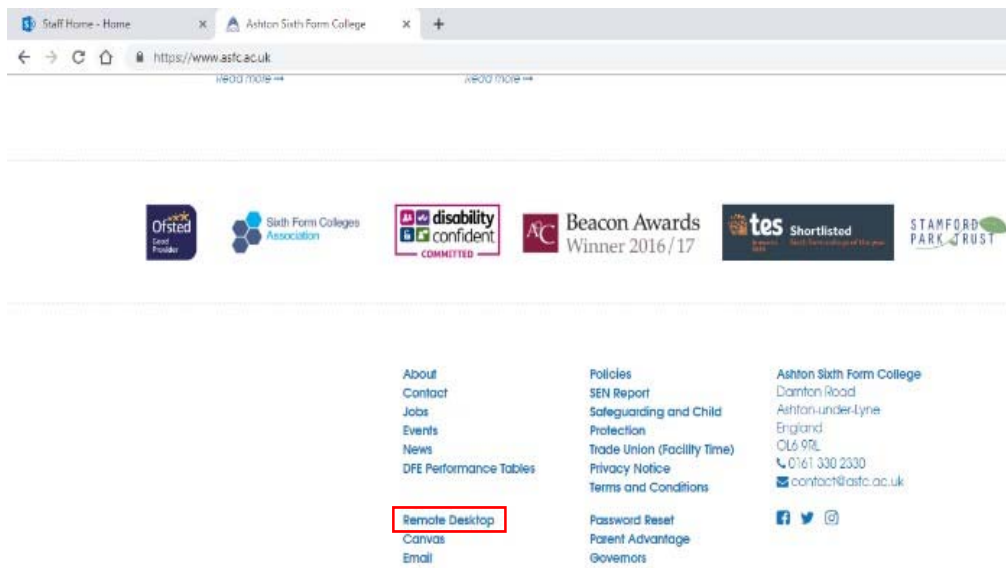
Staff Home - Home ×
Ashton Sixth Form College ×
+

https://www.asfc.ac.uk

read more →
read more →

Ofsted Good Provider
Sixth Form Colleges Association
disability confident COMMITTED
Beacon Awards Winner 2016/17
tes Shortlisted
STAMFORD PARK TRUST

About
Contact
Jobs
Events
News
DFE Performance Tables

Remote Desktop
Canvas
Email

Policies
SEN Report
Safeguarding and Child Protection
Trade Union (Facility Time)
Privacy Notice
Terms and Conditions

Password Reset
Parent Advantage
Governors

Ashton Sixth Form College
Darnton Road
Ashton-under-Lyne
England
OL6 9RL
0161 330 2330
contact@asfc.ac.uk